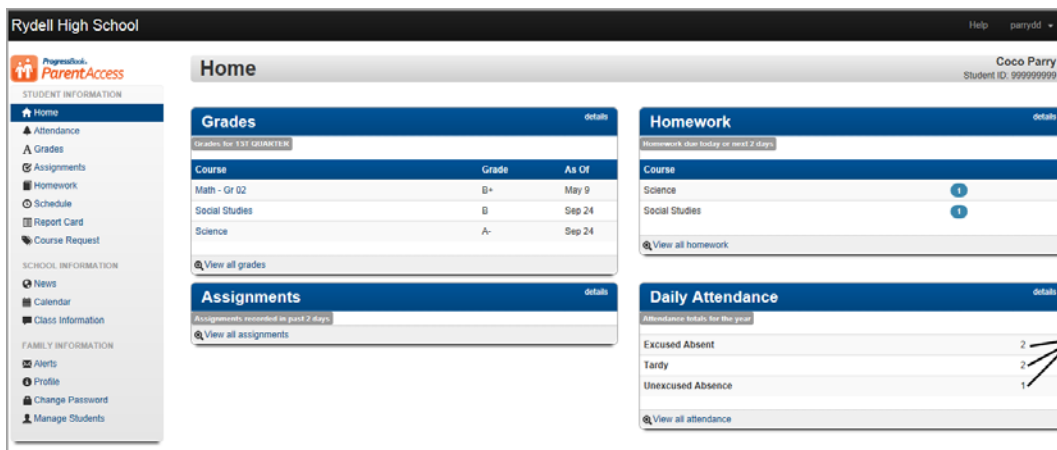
Rydell High School

Help parrydd

ProgressBook ParentAccess

STUDENT INFORMATION
Home
Attendance
Grades
Assignments
Homework
Schedule
Report Card
Course Request

SCHOOL INFORMATION
News
Calendar
Class Information

FAMILY INFORMATION
Alerts
Profile
Change Password
Manage Students

Home

Coco Parry
Student ID: 999999999

Grades
details
Grades for 1ST QUARTER

| Course | Grade | As Of |
|---|---|---|
| Math - Gr 02 | B+ | May 9 |
| Social Studies | B | Sep 24 |
| Science | A- | Sep 24 |

View all grades

Assignments
details
Assignments recorded in past 2 days
View all assignments

Homework
details
Homework due today or next 2 days

| Course | |
|---|---|
| Science | 1 |
| Social Studies | 1 |

View all homework

Daily Attendance
details
Attendance totals for the year

| | |
|---|---|
| Excused Absent | 2 |
| Tardy | 2 |
| Unexcused Absence | 1 |

View all attendance